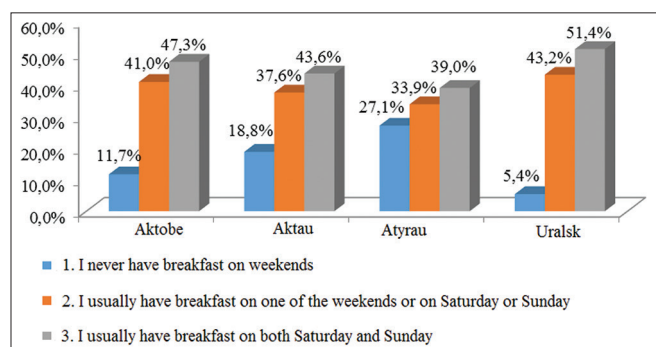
60,0%
50,0%
40,0%
30,0%
20,0%
10,0%
0,0%

11,7%
41,0%
47,3%
18,8%
37,6%
43,6%
27,1%
33,9%
39,0%
5,4%
43,2%
51,4%

Aktobe
Aktau
Atyrau
Uralsk

1. I never have breakfast on weekends
2. I usually have breakfast on one of the weekends or on Saturday or Sunday
3. I usually have breakfast on both Saturday and Sunday